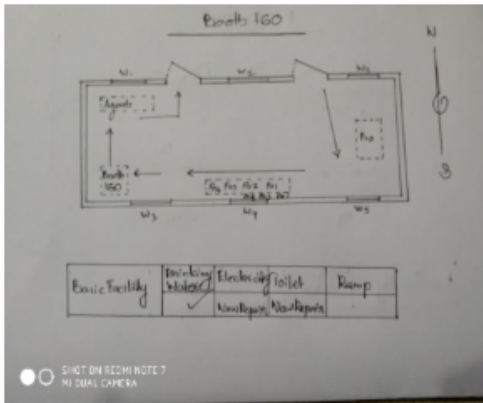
Booth 160

N

S

$W_1$

$W_2$

$W_3$

Agents

Booth 160

PO

Sg. Pro. Pb2. Pr1.

$W_3$

$W_4$

$W_5$

| Basic Facility | Drinking Water | Electricity | Toilet | Ramp |
|---|---|---|---|---|
| | ✓ | Needs Repair | Needs Repairs | |

SHOT ON REDMI NOTE 7
MI DUAL CAMERA